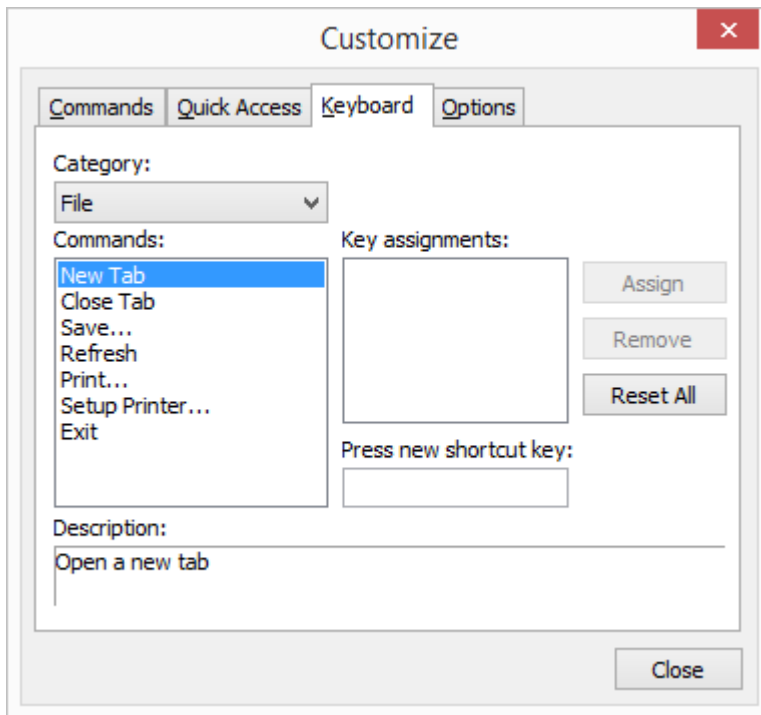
Customize

×

Commands
Quick Access
Keyboard
Options

Category:

File

Commands:

New Tab
Close Tab
Save...
Refresh
Print...
Setup Printer...
Exit

Key assignments:

Assign

Remove

Reset All

Press new shortcut key:

Description:

Open a new tab

Close